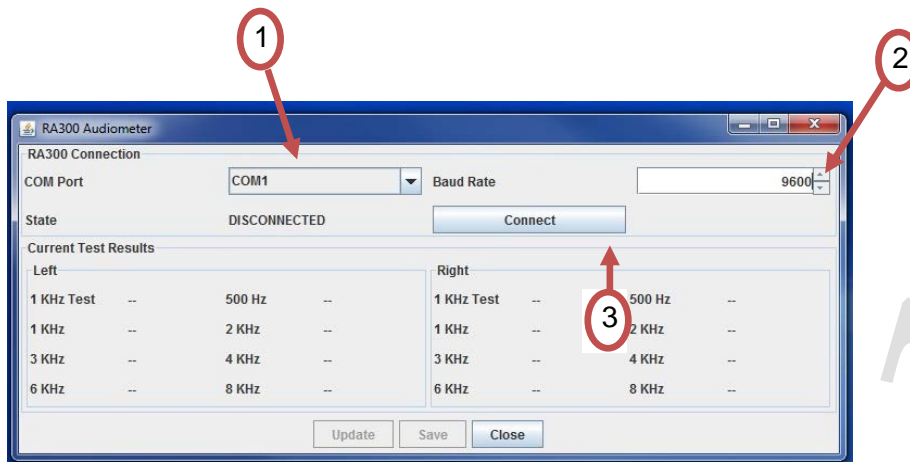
1

2

RA300 Audiometer

RA300 Connection

COM Port COM1 Baud Rate 9600

State DISCONNECTED Connect

Current Test Results

Left

1 KHz Test -- 500 Hz --

1 KHz -- 2 KHz --

3 KHz -- 4 KHz --

6 KHz -- 8 KHz --

Right

1 KHz Test -- 500 Hz --

1 KHz -- 2 KHz --

3 KHz -- 4 KHz --

6 KHz -- 8 KHz --

3

Update Save Close